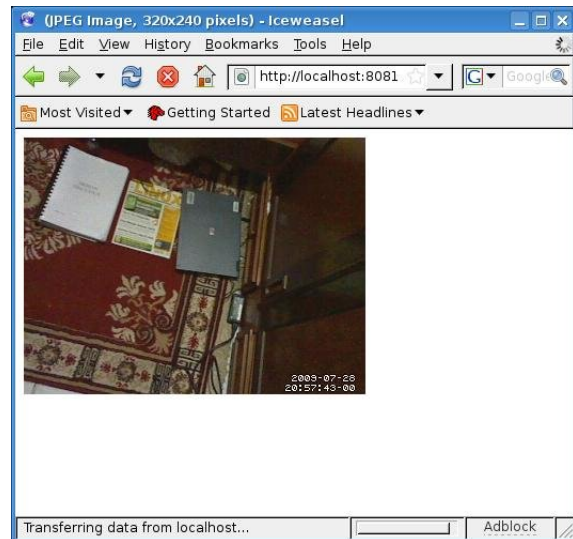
(JPEG Image, 320x240 pixels) - Iceweasel

File Edit View History Bookmarks Tools Help

http://localhost:8081

Google

Most Visited ▾ Getting Started Latest Headlines ▾

2009-07-28
20:57:43-00

Transferring data from localhost...

Adblock